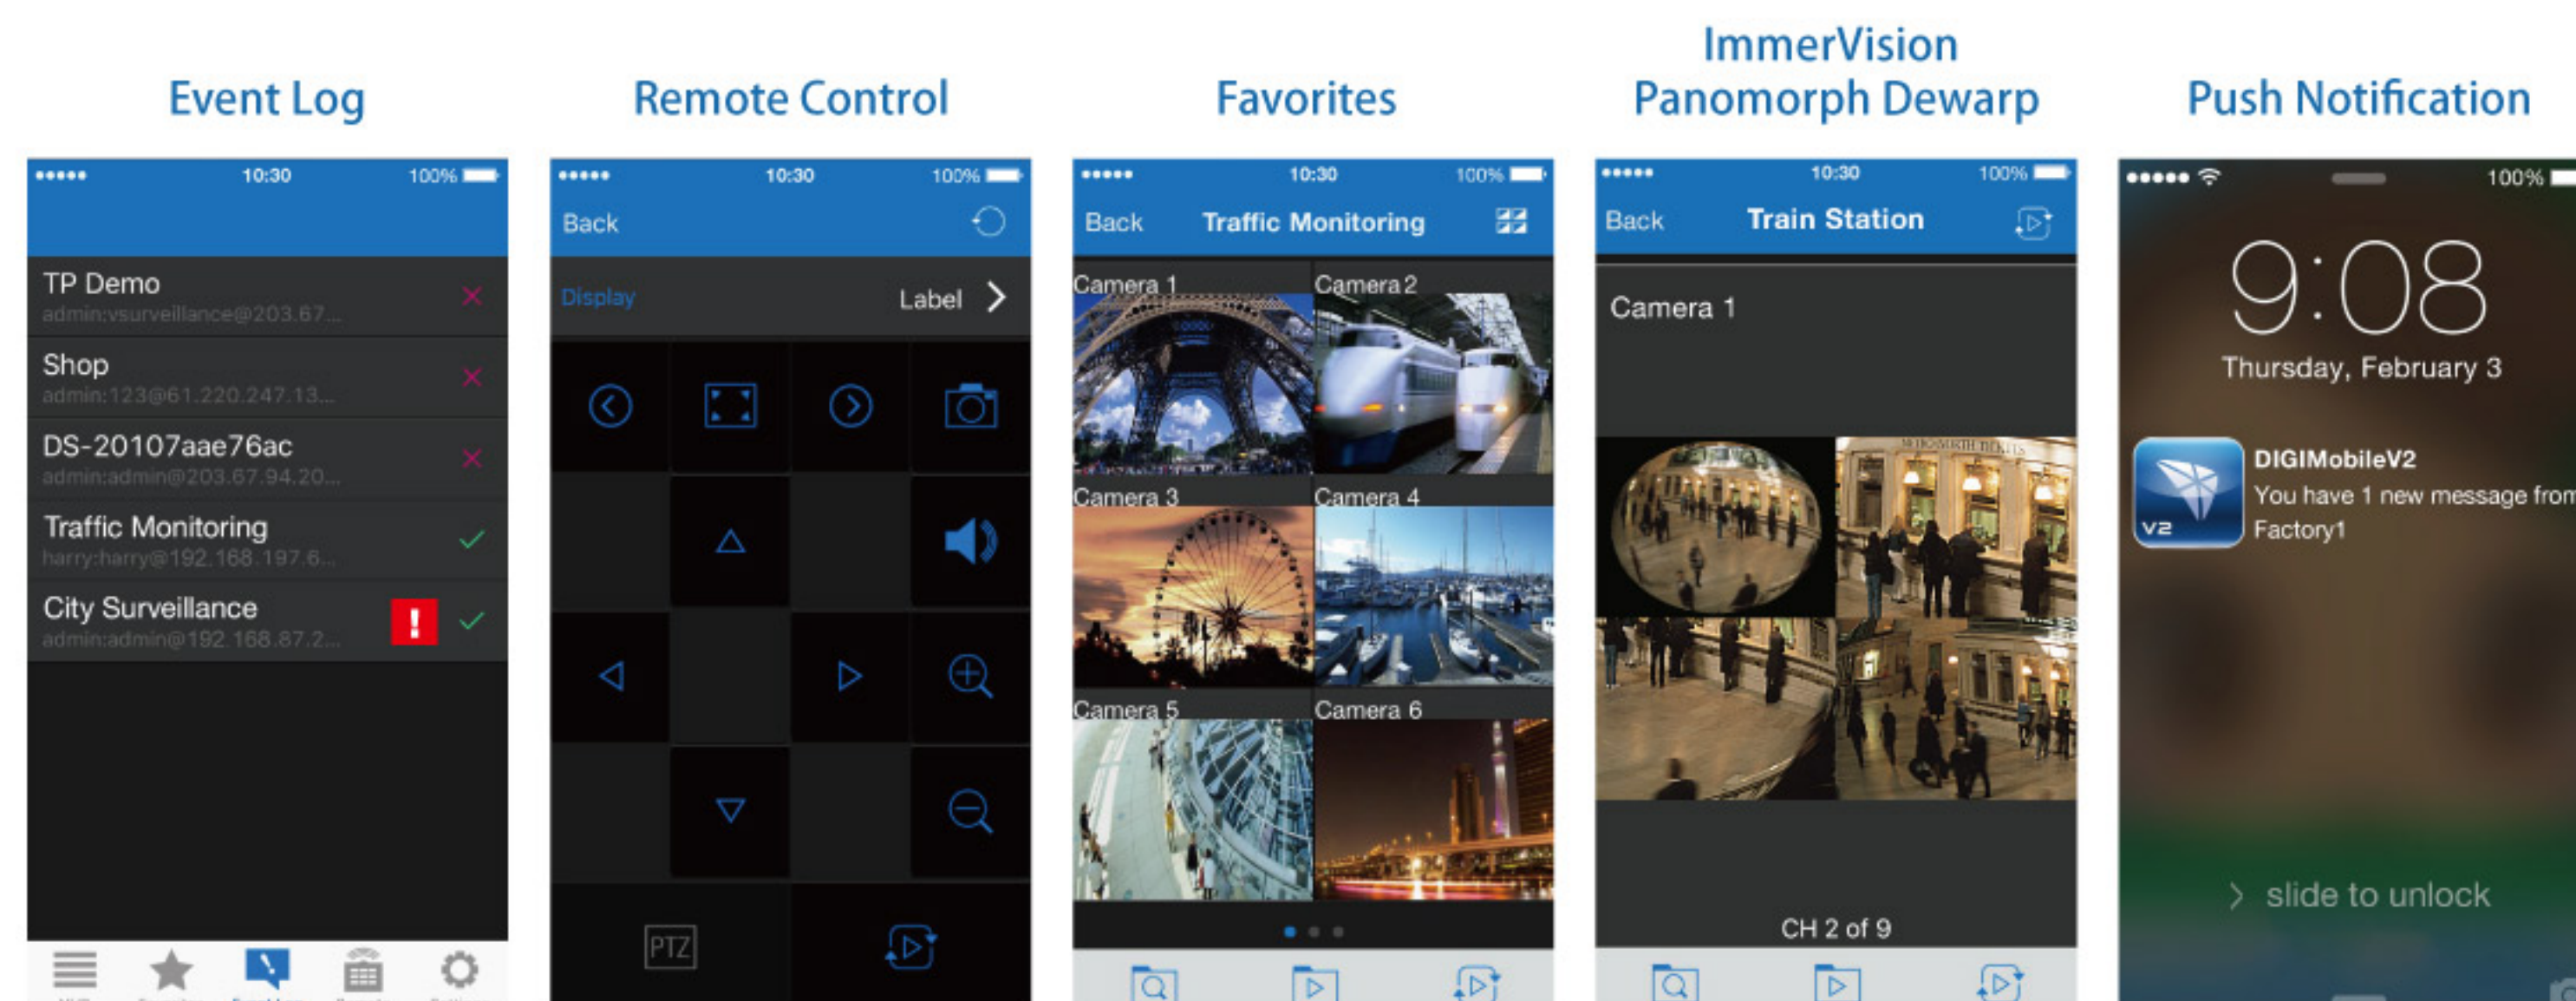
Event Log

••••• 10:30 100%

TP Demo
admin:vsurveillance@203.67...

Shop
admin:123@61.220.247.13...

DS-20107aae76ac
admin:admin@203.67.94.20...

Traffic Monitoring
harry:harry@192.168.197.6...

City Surveillance
admin:admin@192.168.87.2...

Remote Control

••••• 10:30 100%

Back

Display Label

PTZ

Favorites

••••• 10:30 100%

Back Traffic Monitoring

Camera 1
Camera 2
Camera 3
Camera 4
Camera 5
Camera 6

ImmerVision
Panomorph Dewarp

••••• 10:30 100%

Back Train Station

Camera 1

CH 2 of 9

Push Notification

••••• 100%

9:08

Thursday, February 3

DIGIMobileV2
You have 1 new message from Factory1

V2

slide to unlock